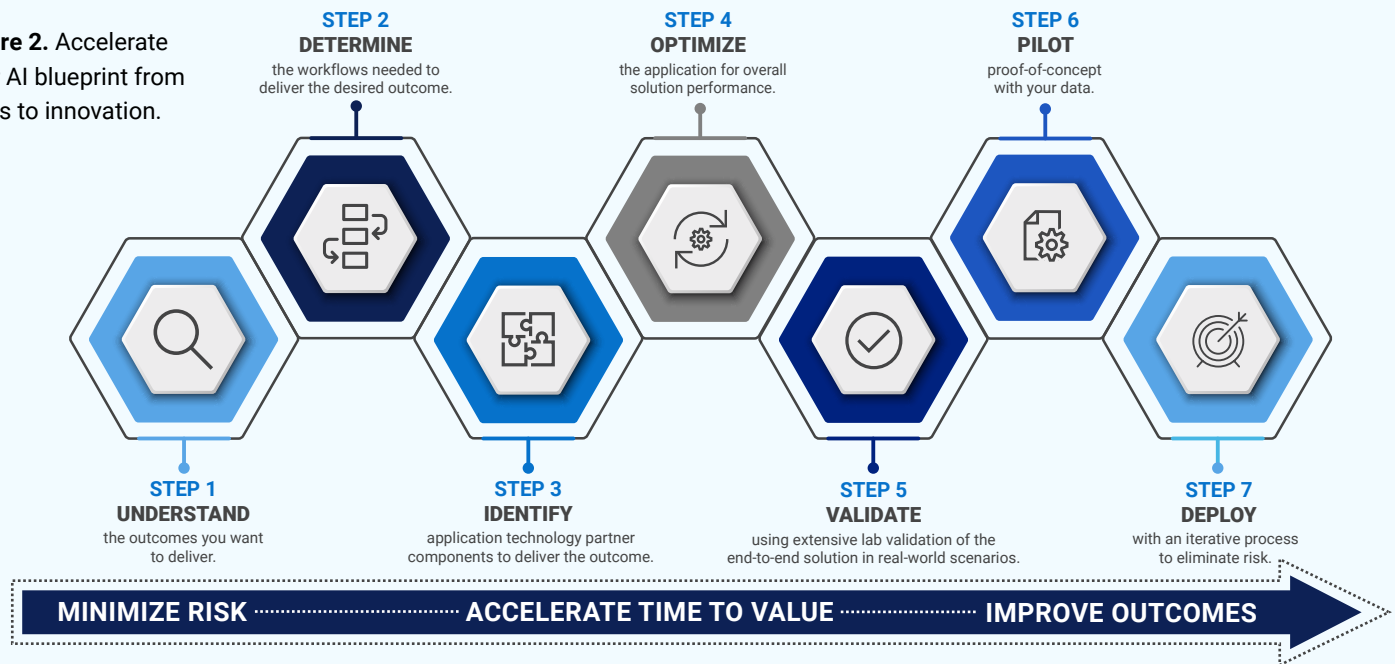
re 2. Accelerate AI blueprint from s to innovation.

STEP 2
DETERMINE
the workflows needed to deliver the desired outcome.

STEP 4
OPTIMIZE
the application for overall solution performance.

STEP 6
PILOT
proof-of-concept with your data.

STEP 1
UNDERSTAND
the outcomes you want to deliver.

STEP 3
IDENTIFY
application technology partner components to deliver the outcome.

STEP 5
VALIDATE
using extensive lab validation of the end-to-end solution in real-world scenarios.

STEP 7
DEPLOY
with an iterative process to eliminate risk.

MINIMIZE RISK ACCELERATE TIME TO VALUE IMPROVE OUTCOMES